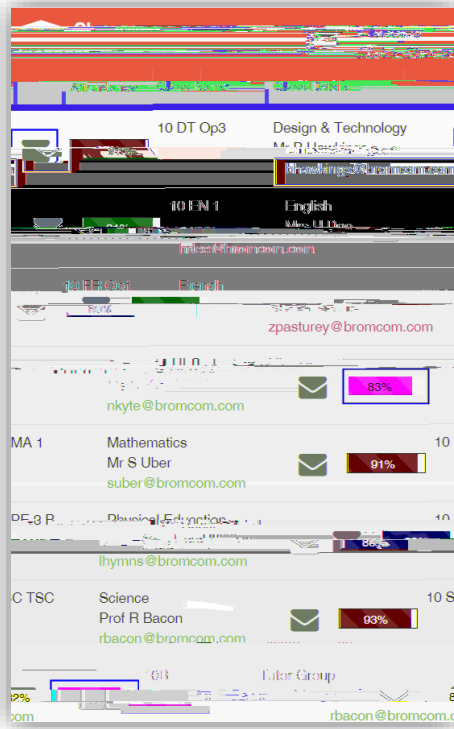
10 DT Op3
Design & Technology
Mr R Hawkings
rhawkings@bromcom.com

10 EN 1
English
Mrs U Ilbee
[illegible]@bromcom.com

10 FR Op1
French
88%
zpasturey@bromcom.com

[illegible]
nkyte@bromcom.com
83%

MA 1
Mathematics
Mr S Uber
suber@bromcom.com
91%
10

PE 3 B
Physical Education
lhymns@bromcom.com
86%
10

C TSC
Science
Prof R Bacon
rbacon@bromcom.com
93%
10 S

10B
Tutor Group
82%
com
rbacon@bromcom.com